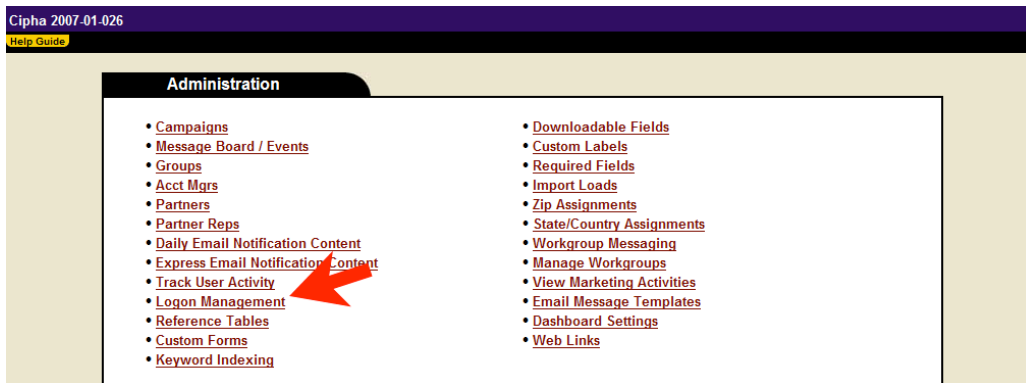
Cipha 2007-01-026

Help Guide

Administration

- Campaigns
- Message Board / Events
- Groups
- Acct Mgrs
- Partners
- Partner Reps
- Daily Email Notification Content
- Express Email Notification Content
- Track User Activity
- Logon Management
- Reference Tables
- Custom Forms
- Keyword Indexing

- Downloadable Fields
- Custom Labels
- Required Fields
- Import Loads
- Zip Assignments
- State/Country Assignments
- Workgroup Messaging
- Manage Workgroups
- View Marketing Activities
- Email Message Templates
- Dashboard Settings
- Web Links